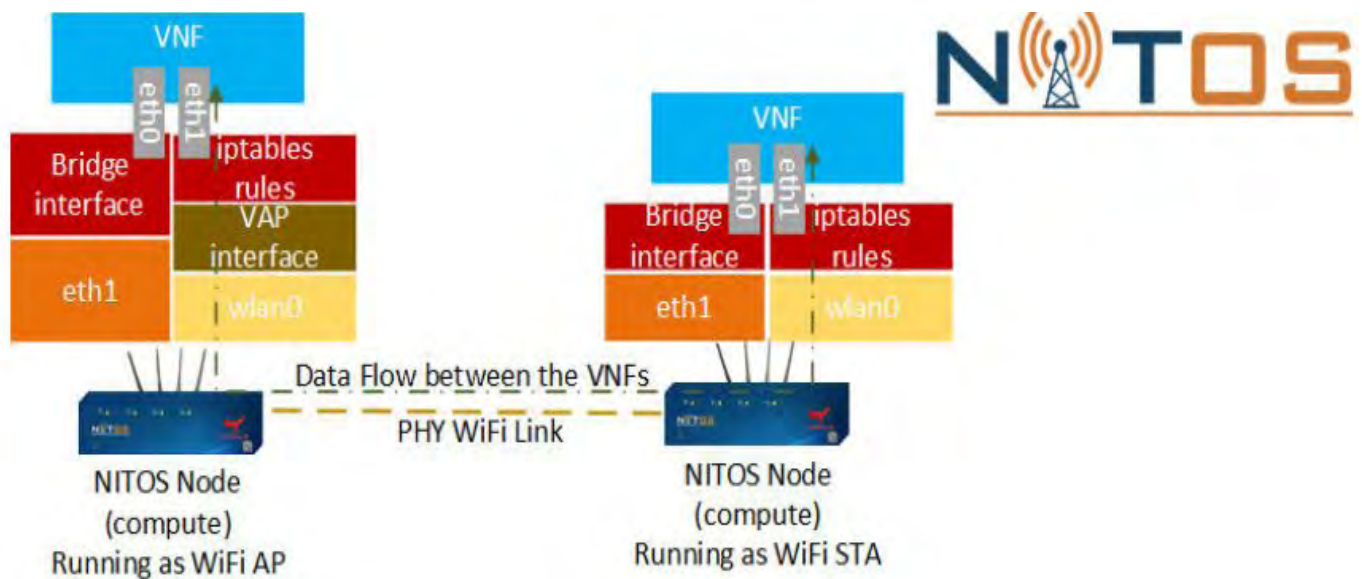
VNF

eth0

eth1

Bridge interface

iptables rules

VAP interface

eth1

wlan0

NITOS

VNF

eth0

eth1

Bridge interface

iptables rules

eth1

wlan0

Data Flow between the VNFs

PHY WiFi Link

NITOS Node (compute) Running as WiFi AP

NITOS Node (compute) Running as WiFi STA